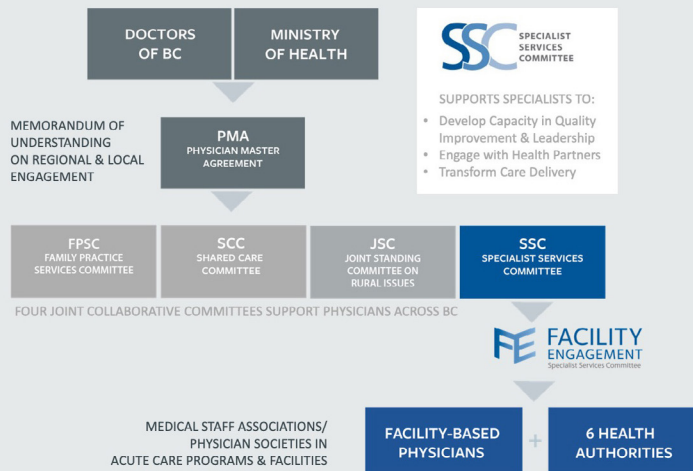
DOCTORS OF BC

MINISTRY OF HEALTH

SSC SPECIALIST SERVICES COMMITTEE

SUPPORTS SPECIALISTS TO:

- Develop Capacity in Quality Improvement & Leadership
- Engage with Health Partners
- Transform Care Delivery

MEMORANDUM OF UNDERSTANDING ON REGIONAL & LOCAL ENGAGEMENT

PMA
PHYSICIAN MASTER AGREEMENT

FPSC
FAMILY PRACTICE SERVICES COMMITTEE

SCC
SHARED CARE COMMITTEE

JSC
JOINT STANDING COMMITTEE ON RURAL ISSUES

SSC
SPECIALIST SERVICES COMMITTEE

FOUR JOINT COLLABORATIVE COMMITTEES SUPPORT PHYSICIANS ACROSS BC

FE FACILITY ENGAGEMENT
Specialist Services Committee

MEDICAL STAFF ASSOCIATIONS/ PHYSICIAN SOCIETIES IN ACUTE CARE PROGRAMS & FACILITIES

FACILITY-BASED PHYSICIANS

+

6 HEALTH AUTHORITIES